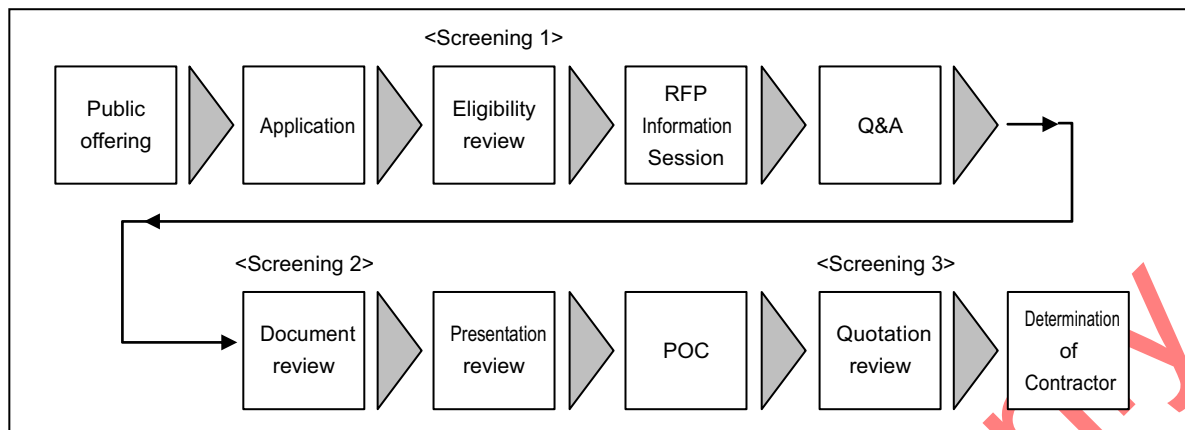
<Screening 1>

Public offering

Application

Eligibility review

RFP Information Session

Q&A

<Screening 2>

<Screening 3>

Document review

Presentation review

POC

Quotation review

Determination of Contractor